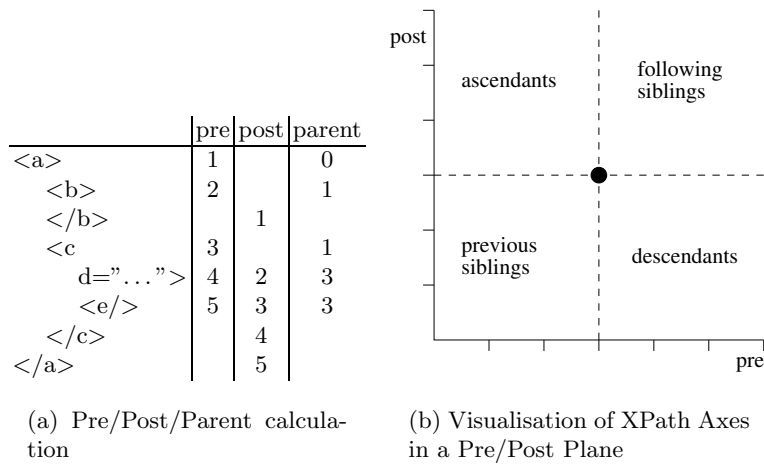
| | pre | post | parent |
|---|---|---|---|
| <a> | 1 | | 0 |
| <b> | 2 | | 1 |
| </b> | | 1 | |
| <c | 3 | | 1 |
| d="..."> | 4 | 2 | 3 |
| <e/> | 5 | 3 | 3 |
| </c> | | 4 | |
| </a> | | 5 | |

(a) Pre/Post/Parent calculation

post

ascendants

following siblings

previous siblings

descendants

pre

(b) Visualisation of XPath Axes in a Pre/Post Plane